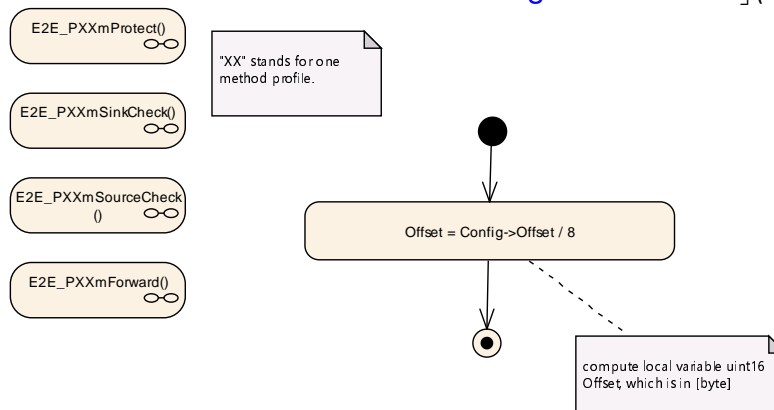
E2E_PXXmProtect()

E2E_PXXmSinkCheck()

E2E_PXXmSourceCheck()

E2E_PXXmForward()

"XX" stands for one method profile.

Offset = Config->Offset / 8

compute local variable uint16 Offset, which is in [byte]